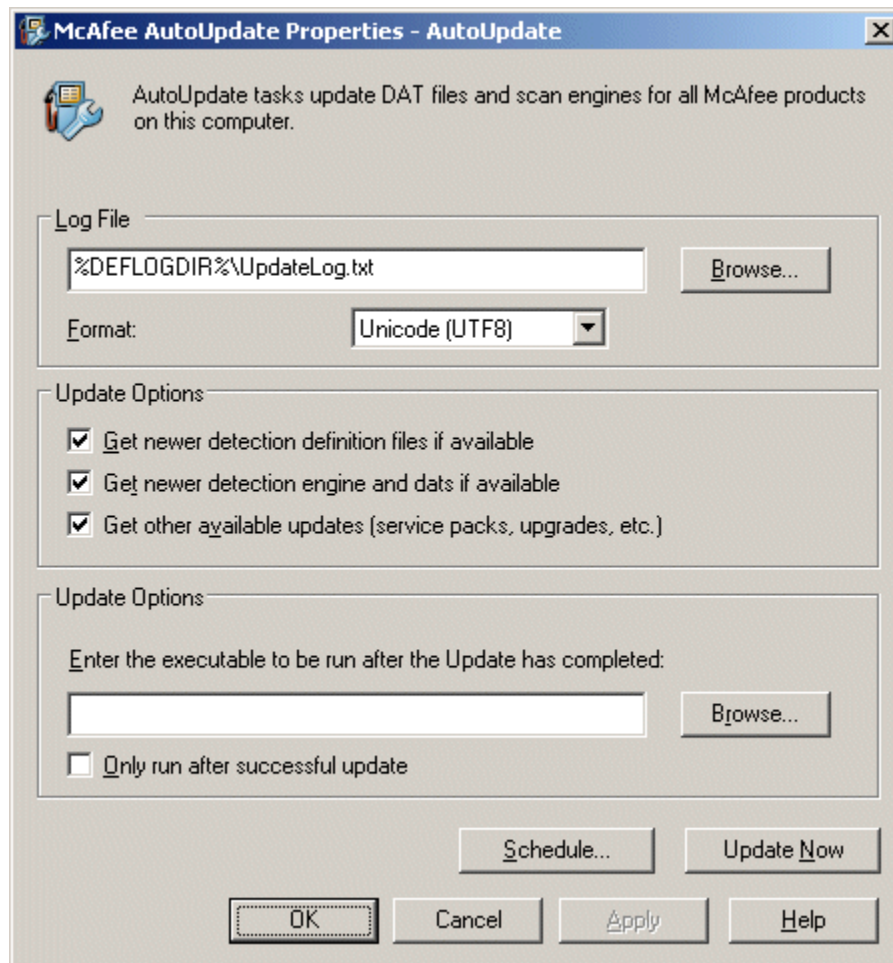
McAfee AutoUpdate Properties - AutoUpdate

AutoUpdate tasks update DAT files and scan engines for all McAfee products on this computer.

Log File

%DEFLOGDIR%\UpdateLog.txt

Browse...

Format:

Unicode (UTF8)

Update Options

Get newer detection definition files if available

Get newer detection engine and dats if available

Get other available updates (service packs, upgrades, etc.)

Update Options

Enter the executable to be run after the Update has completed:

Browse...

Only run after successful update

Schedule...

Update Now

OK

Cancel

Apply

Help